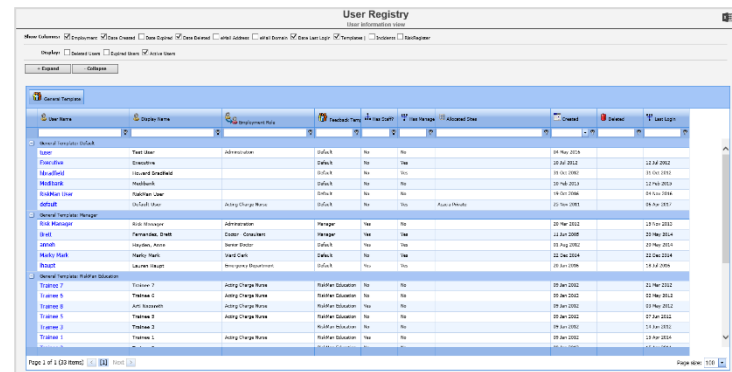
User Registry
User information view

Show Columns: Employment Date Created Date Expired Date Deleted eMail Address eMail Domain Date Last Login Templates Incidents RiskRegister

Display: Deleted Users Expired Users Active Users

+ Expand Collapse

General Template

| User Name | Display Name | Employment Role | Feedback Temp | Has Staff? | Has Manage | Allocated Sites | Created | Deleted | Last Login |
|---|---|---|---|---|---|---|---|---|---|
| General Template: Default | | | | | | | | | |
| user | Test User | Administration | Default | No | Yes | | 04 May 2016 | | |
| Executive | Executive | | Default | No | Yes | | 10 Jul 2012 | | 12 Jul 2012 |
| hbradfield | Howard Bradfield | | Default | No | No | | 31 Oct 2002 | | 31 Oct 2002 |
| Medibank | Medibank | | Default | No | No | | 20 Feb 2013 | | 12 Feb 2013 |
| RiskMan User | RiskMan User | | Default | No | No | | 19 Oct 2006 | | 04 Jul 2016 |
| default | Default User | Acting Charge Nurse | Default | No | Yes | Acacia Private | 23 Nov 2001 | | 06 Apr 2017 |
| General Template: Manager | | | | | | | | | |
| Risk Manager | Risk Manager | Administration | Manager | Yes | No | | 20 Mar 2012 | | 19 Jun 2013 |
| Brett | Fernandes, Brett | Doctor Consultant | Manager | Yes | Yes | | 11 Jun 2008 | | 20 May 2014 |
| anneh | Hayden, Anne | Senior Doctor | Manager | Yes | No | | 01 Aug 2002 | | 20 May 2014 |
| Marky Mark | Marky Mark | Ward Clerk | Manager | Yes | No | | 22 Dec 2014 | | 22 Dec 2014 |
| lnaught | Lauren Naught | Emergency Department | Default | Yes | Yes | | 20 Jun 2005 | | 18 Jul 2005 |
| General Template: RiskMan Education | | | | | | | | | |
| Trainee 7 | Trainee 7 | Acting Charge Nurse | RiskMan Education | No | No | | 05 Jan 2012 | | 21 Mar 2012 |
| Trainee 4 | Trainee 4 | Acting Charge Nurse | RiskMan Education | No | No | | 05 Jan 2012 | | 02 May 2012 |
| Trainee 6 | Arti Rasaseth | Acting Charge Nurse | RiskMan Education | No | No | | 05 Jan 2012 | | 03 Mar 2012 |
| Trainee 5 | Trainee 5 | Acting Charge Nurse | RiskMan Education | No | No | | 05 Jan 2012 | | 27 Jun 2012 |
| Trainee 3 | Trainee 3 | Acting Charge Nurse | RiskMan Education | No | No | | 05 Jan 2012 | | 14 Jun 2012 |
| Trainee 1 | Trainee 1 | Acting Charge Nurse | RiskMan Education | Yes | No | | 05 Jan 2012 | | 15 Feb 2014 |

Page 1 of 1 (33 items) < [1] Next > Page size: 100